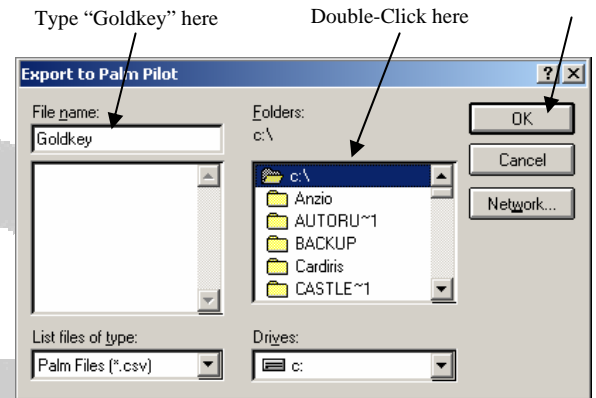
Type "Goldkey" here

Double-Click here

Export to Palm Pilot

?

X

File name:

Goldkey

Folders:

c:\

OK

Cancel

Network...

c:\

Anzio

AUTORU~1

BACKUP

Cardiris

CASTLE~1

List files of type:

Palm Files (*.csv)

Drives:

c: